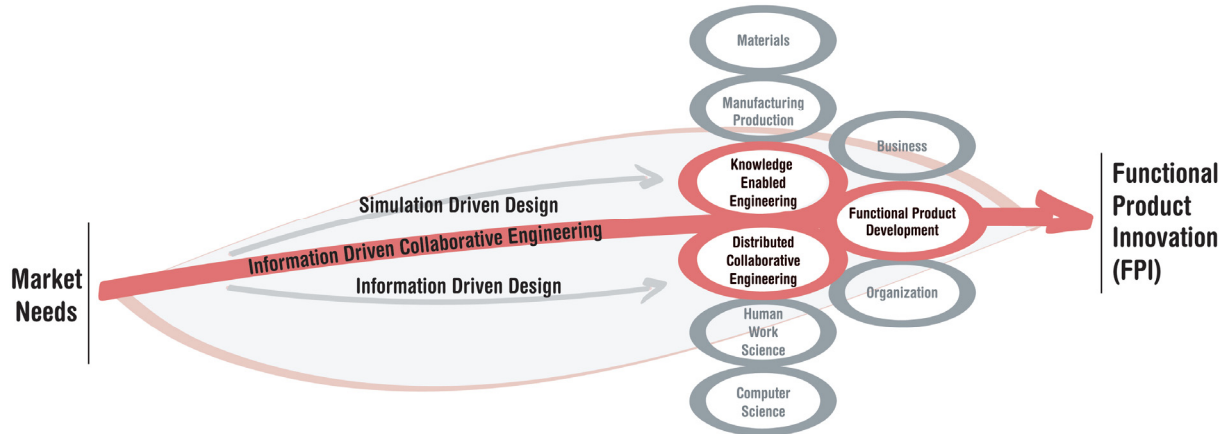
Market Needs

Simulation Driven Design

Information Driven Collaborative Engineering

Information Driven Design

Materials

Manufacturing Production

Knowledge Enabled Engineering

Business

Functional Product Development

Distributed Collaborative Engineering

Organization

Human Work Science

Computer Science

Functional Product Innovation (FPI)